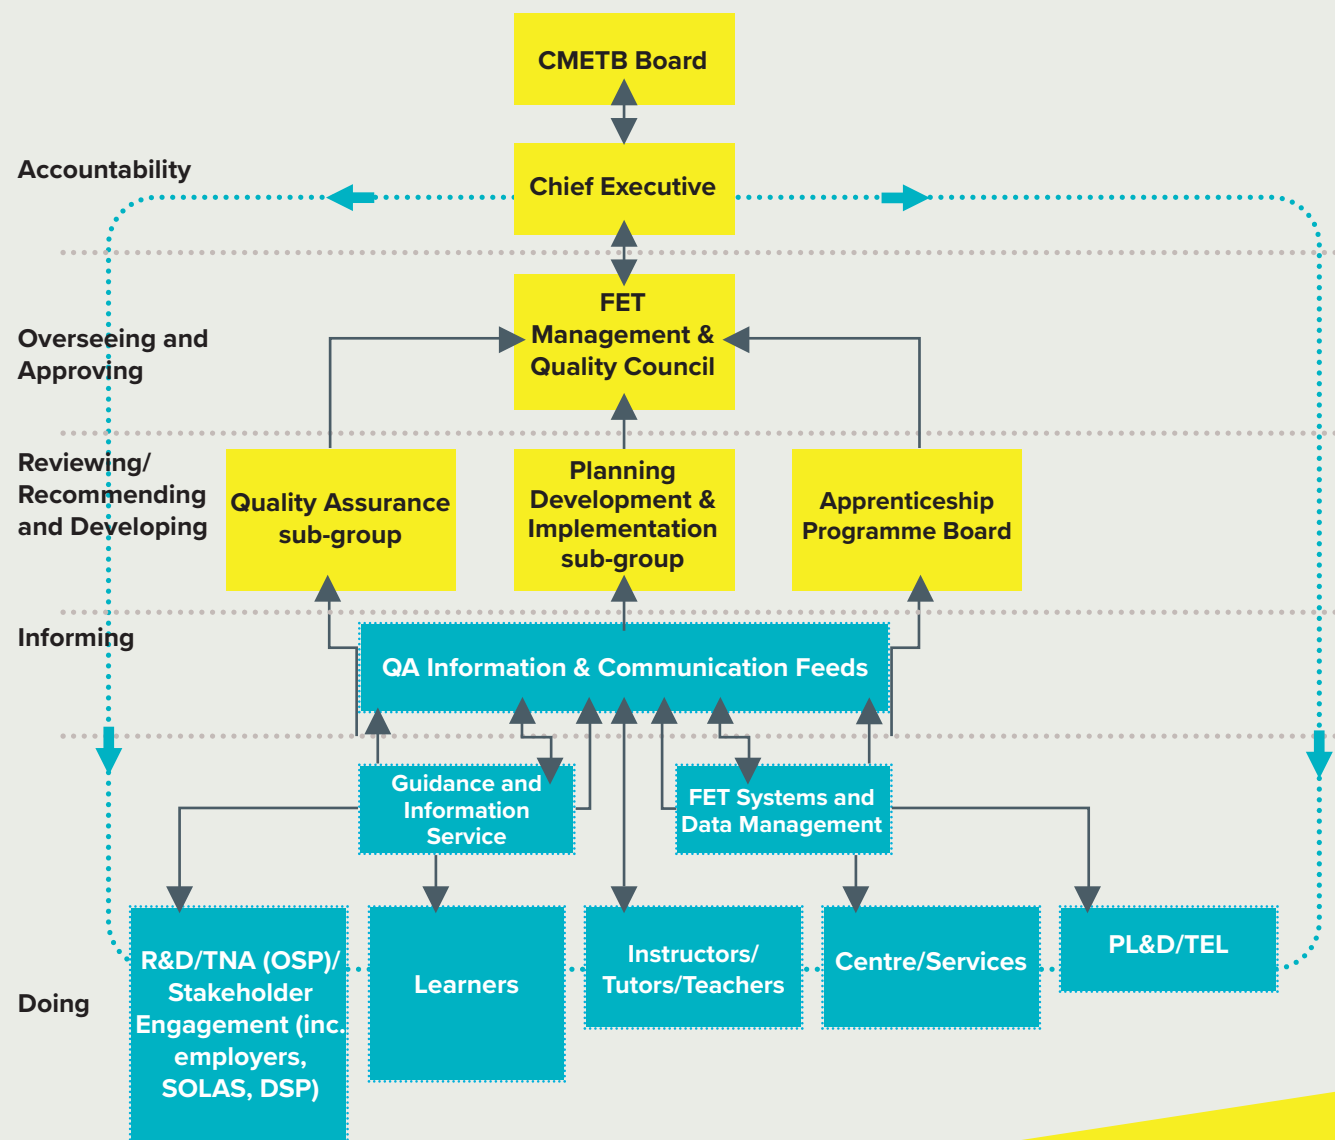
CMETB Board

Accountability

Chief Executive

Overseeing and Approving

FET Management & Quality Council

Reviewing/ Recommending and Developing

Quality Assurance sub-group

Planning Development & Implementation sub-group

Apprenticeship Programme Board

Informing

QA Information & Communication Feeds

Guidance and Information Service

FET Systems and Data Management

Doing

R&D/TNA (OSP)/ Stakeholder Engagement (inc. employers, SOLAS, DSP)

Learners

Instructors/ Tutors/Teachers

Centre/Services

PL&D/TEL